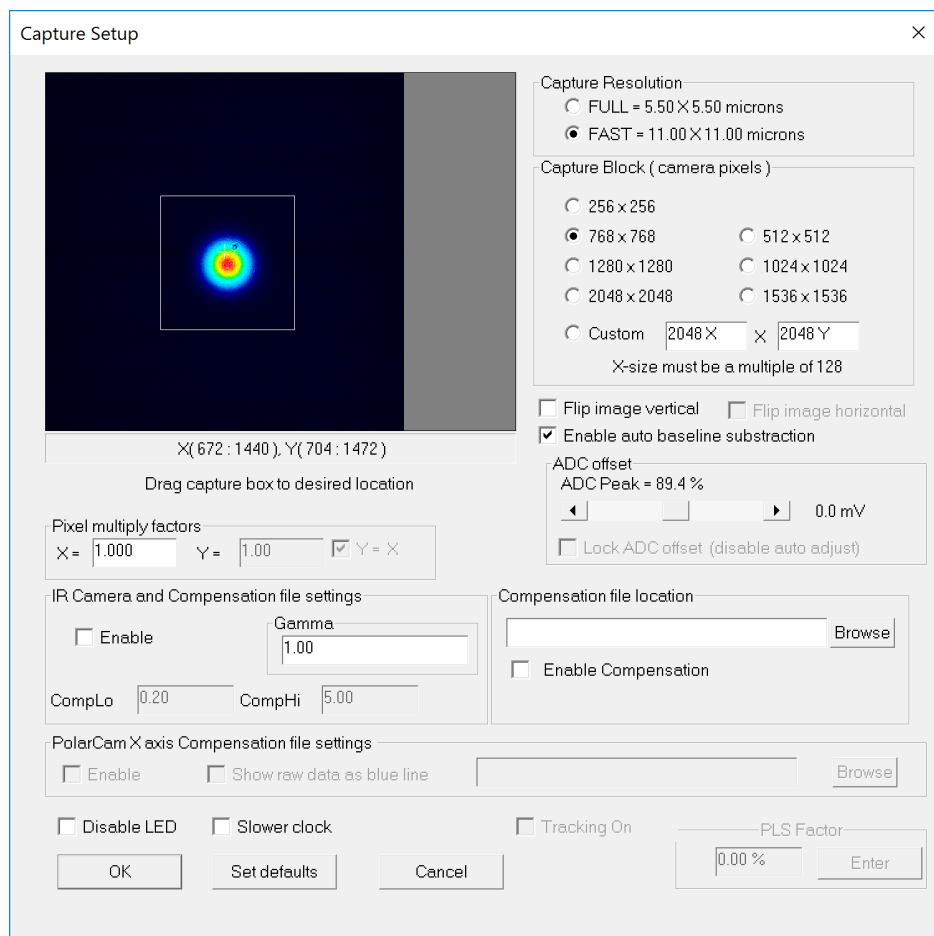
Capture Setup

×

X( 672 : 1440 ), Y( 704 : 1472 )

Drag capture box to desired location

Capture Resolution
FULL = 5.50 X 5.50 microns
FAST = 11.00 X 11.00 microns

Capture Block ( camera pixels )
256 x 256
768 x 768
512 x 512
1280 x 1280
1024 x 1024
2048 x 2048
1536 x 1536
Custom 2048 X x 2048 Y
X-size must be a multiple of 128

Flip image vertical
Flip image horizontal
Enable auto baseline substraction

ADC offset
ADC Peak = 89.4 %
0.0 mV
Lock ADC offset (disable auto adjust)

Pixel multiply factors
X = 1.000 Y = 1.00 Y = X

IR Camera and Compensation file settings
Enable
Gamma
1.00
CompLo 0.20 CompHi 5.00

Compensation file location
Browse
Enable Compensation

PolarCam X axis Compensation file settings
Enable
Show raw data as blue line
Browse

Disable LED
Slower clock
Tracking On

PLS Factor
0.00 %
Enter

OK
Set defaults
Cancel